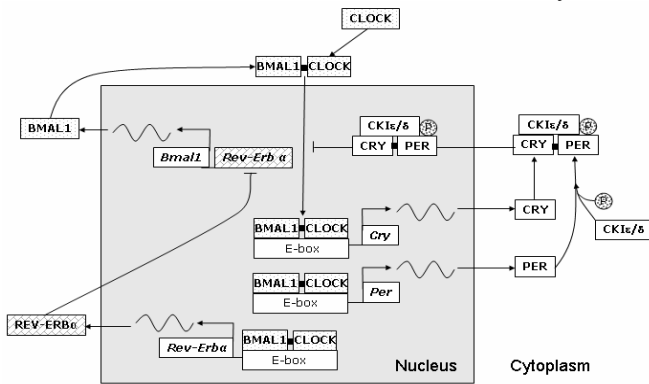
CLOCK

BMAL1 CLOCK

BMAL1

Bmal1

Rev-Erb α

CKIε/δ P

CRY PER

CKIε/δ P

CRY PER

P

CKIε/δ

BMAL1 CLOCK

E-box

Cry

CRY

BMAL1 CLOCK

E-box

Per

PER

REV-ERBα

Rev-Erbα

BMAL1 CLOCK

E-box

Nucleus

Cytoplasm